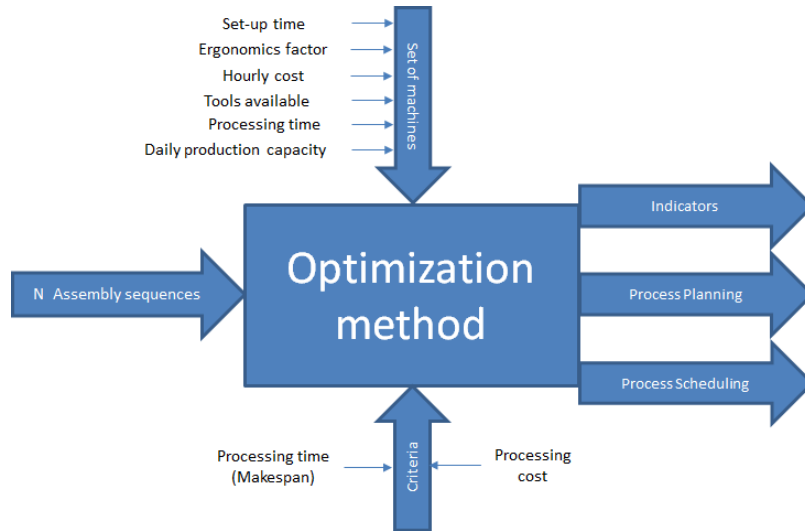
Set-up time
Ergonomics factor
Hourly cost
Tools available
Processing time
Daily production capacity

Set of machines

N Assembly sequences

Optimization method

Indicators
Process Planning
Process Scheduling

Processing time (Makespan)

Criteria

Processing cost